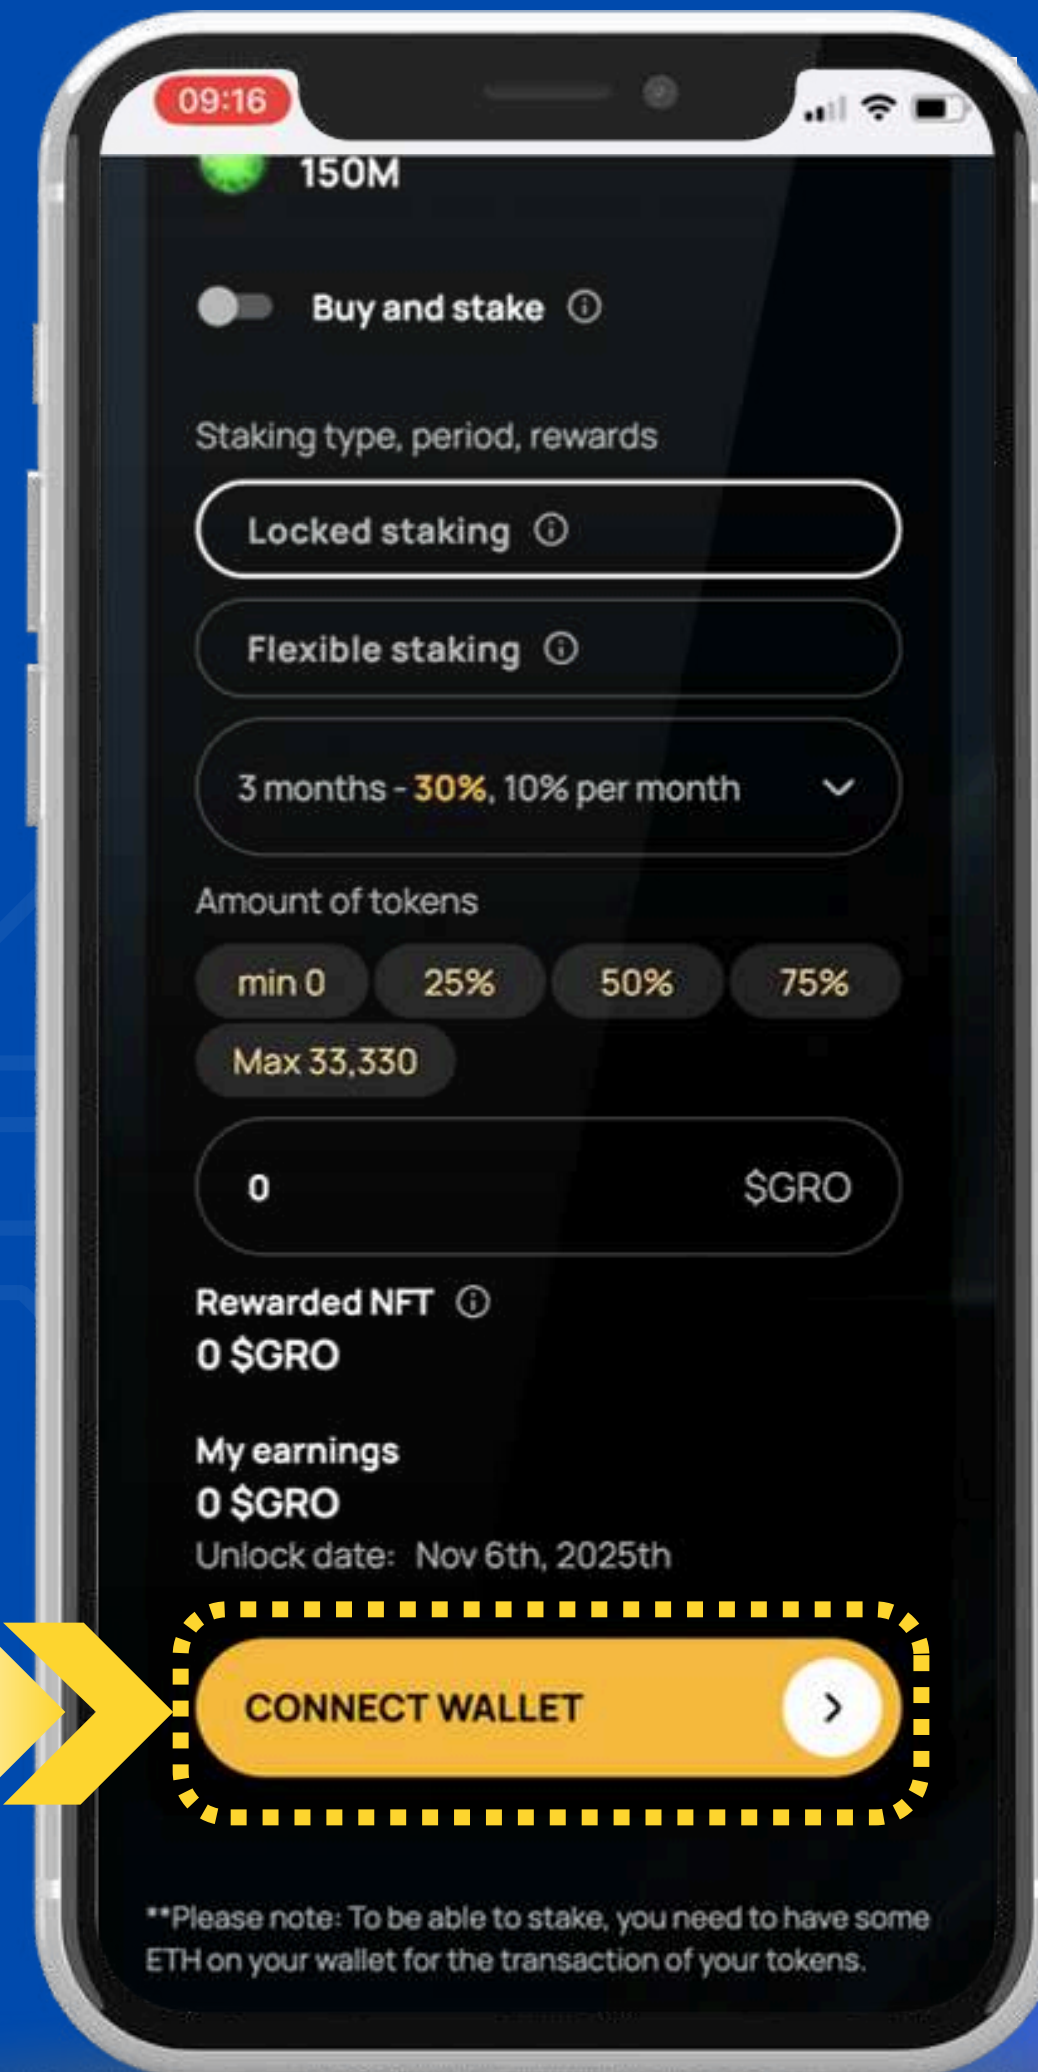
09:16

150M

Buy and stake ⓘ

Staking type, period, rewards

Locked staking ⓘ

Flexible staking ⓘ

3 months - 30%, 10% per month

Amount of tokens

min 0
25%
50%
75%
Max 33,330

0 $GRO

Rewarded NFT ⓘ
0 $GRO

My earnings
0 $GRO
Unlock date: Nov 6th, 2025th

CONNECT WALLET

**Please note: To be able to stake, you need to have some ETH on your wallet for the transaction of your tokens.